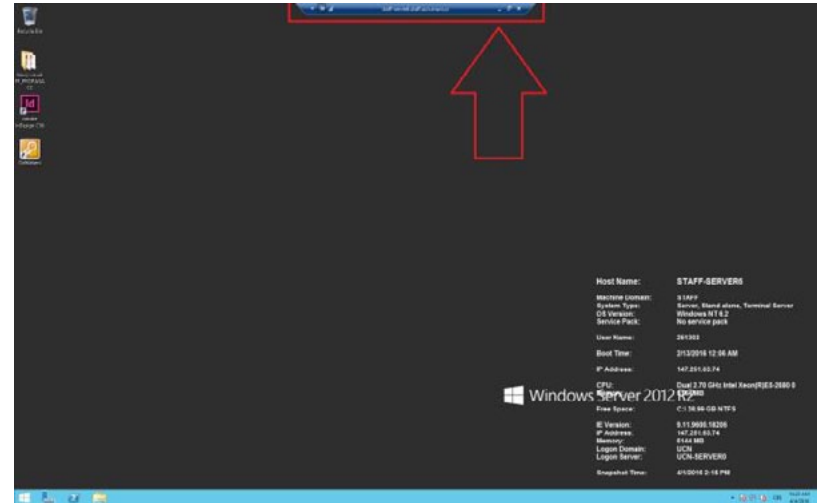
Recycle Bin

Adobe InDesign CS6

Host Name: STAFF-SERVER6

Machine Domain: STAFF
System Type: Server, Stand alone, Terminal Server
OS Version: Windows NT 6.2
Service Pack: No service pack

User Name: 261303

Boot Time: 3/13/2016 12:06 AM

IP Address: 147.251.63.74

CPU: Dual 2.70 GHz Intel Xeon(R)E5-2680 0
Memory: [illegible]

Free Space: C:\ 38.98 GB NTFS

IE Version: 9.11.9600.18205
IP Address: 147.251.63.74
Memory: 8144 MB
Logon Domain: UCN
Logon Server: UCN-SERVER0

Snapshot Time: 4/1/2016 2:18 PM

Windows Server 2012 R2